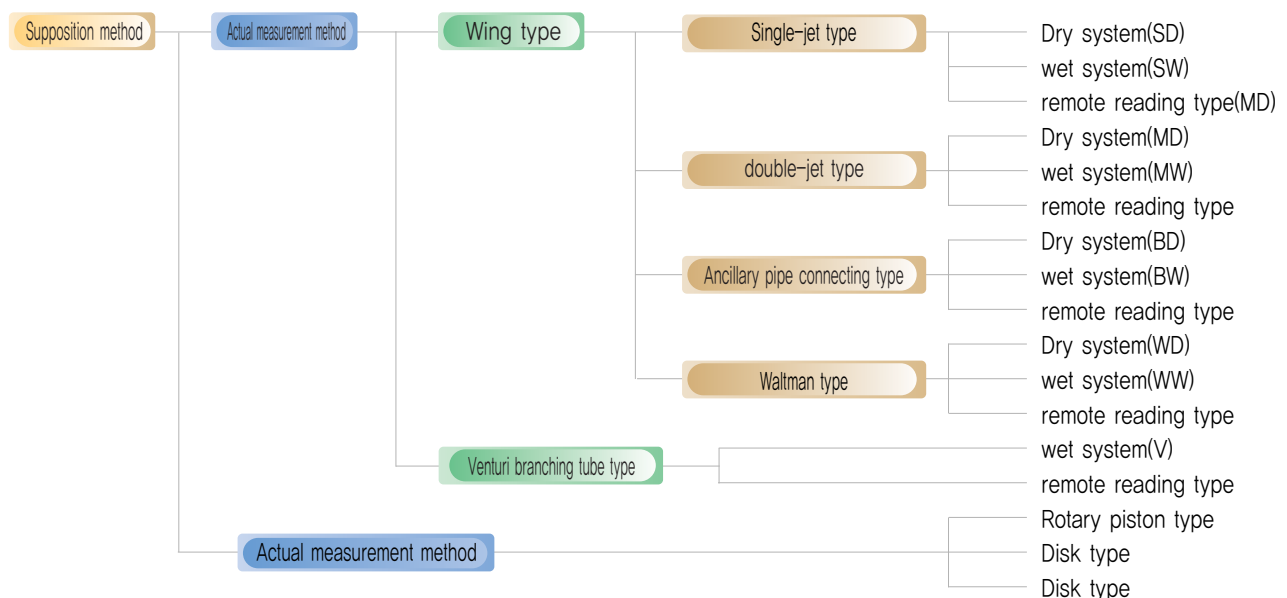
Supposition method

Actual measurement method

Wing type

Single-jet type

Dry system(SD)
wet system(SW)
remote reading type(MD)

double-jet type

Dry system(MD)
wet system(MW)
remote reading type

Ancillary pipe connecting type

Dry system(BD)
wet system(BW)
remote reading type

Waltman type

Dry system(WD)
wet system(WW)
remote reading type

Venturi branching tube type

wet system(V)
remote reading type

Actual measurement method

Rotary piston type
Disk type
Disk type